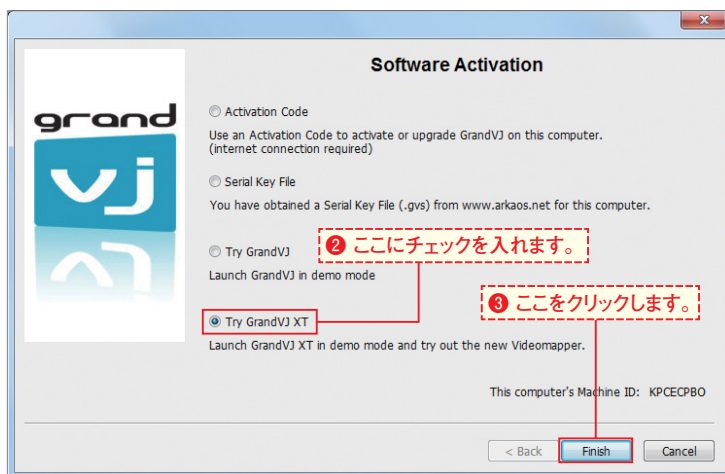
grand
vj

Software Activation

Activation Code
Use an Activation Code to activate or upgrade GrandVJ on this computer. (internet connection required)

Serial Key File
You have obtained a Serial Key File (.gvs) from www.arkaos.net for this computer.

Try GrandVJ
Launch GrandVJ in demo mode

❷ ここにチェックを入れます。

Try GrandVJ XT
Launch GrandVJ XT in demo mode and try out the new Videomapper.

❸ ここをクリックします。

This computer's Machine ID: KPCECPBO

< Back
Finish
Cancel